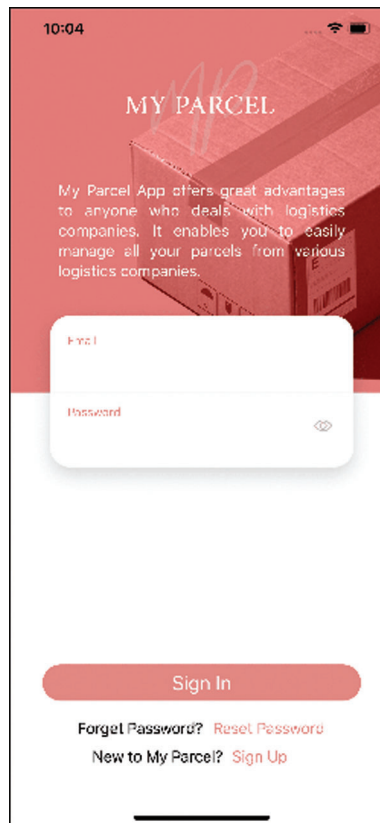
10:04

MP

MY PARCEL

My Parcel App offers great advantages to anyone who deals with logistics companies. It enables you to easily manage all your parcels from various logistics companies.

Email

Password

Sign In

Forget Password? Reset Password

New to My Parcel? Sign Up